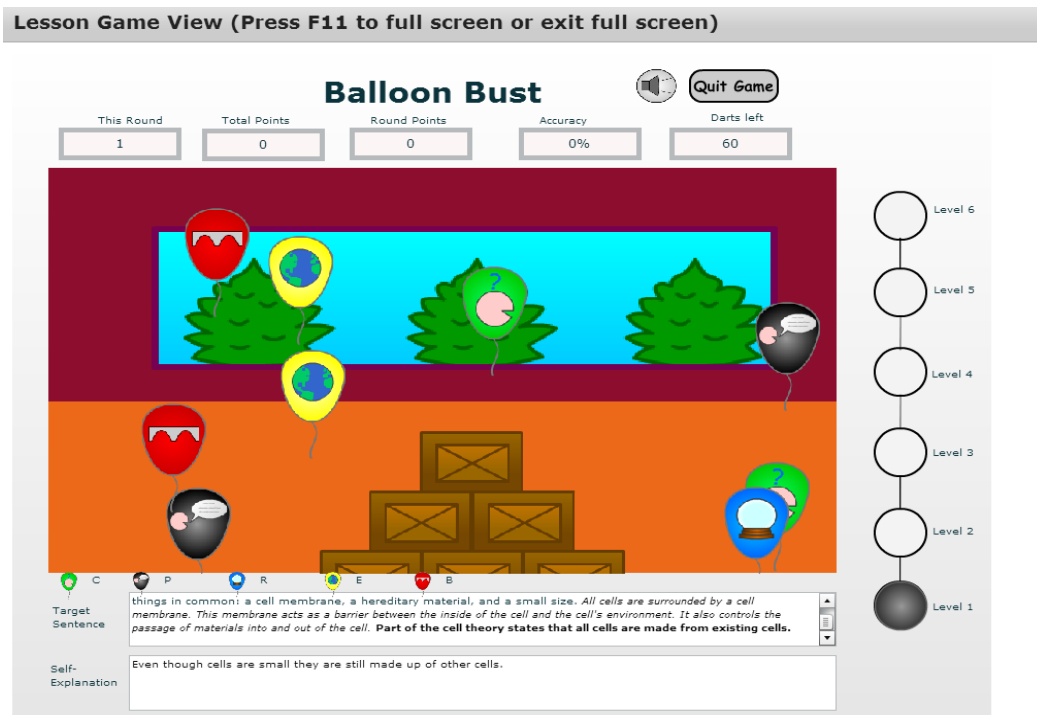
Lesson Game View (Press F11 to full screen or exit full screen)

Balloon Bust

Quit Game

| This Round | Total Points | Round Points | Accuracy | Darts left |
|---|---|---|---|---|
| 1 | 0 | 0 | 0% | 60 |

Level 6

Level 5

Level 4

Level 3

Level 2

Level 1

C P R E B

Target Sentence

things in common: a cell membrane, a hereditary material, and a small size. All cells are surrounded by a cell membrane. This membrane acts as a barrier between the inside of the cell and the cell's environment. It also controls the passage of materials into and out of the cell. **Part of the cell theory states that all cells are made from existing cells.**

Self-Explanation

Even though cells are small they are still made up of other cells.